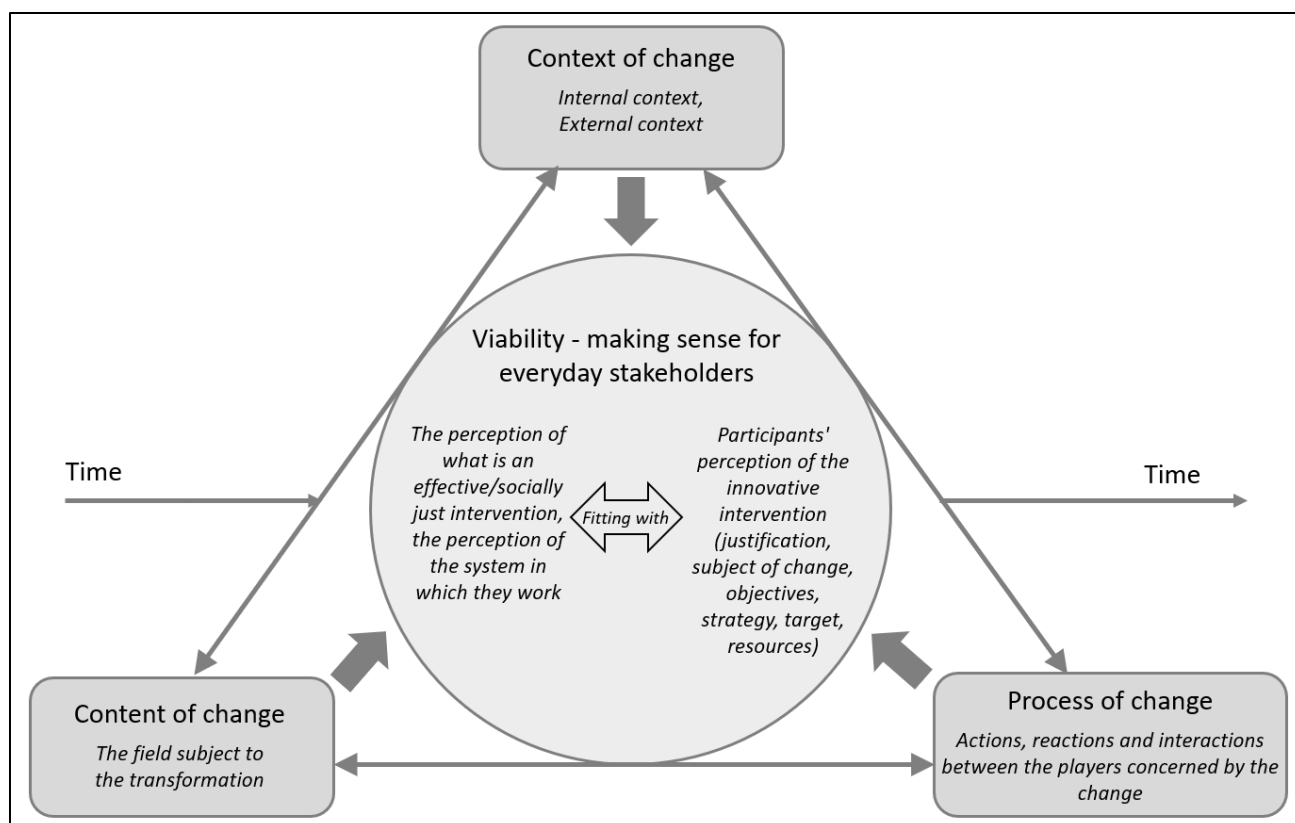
Context of change

Internal context, External context

Viability - making sense for everyday stakeholders

The perception of what is an effective/socially just intervention, the perception of the system in which they work

Fitting with

Participants' perception of the innovative intervention (justification, subject of change, objectives, strategy, target, resources)

Time

Time

Content of change

The field subject to the transformation

Process of change

Actions, reactions and interactions between the players concerned by the change